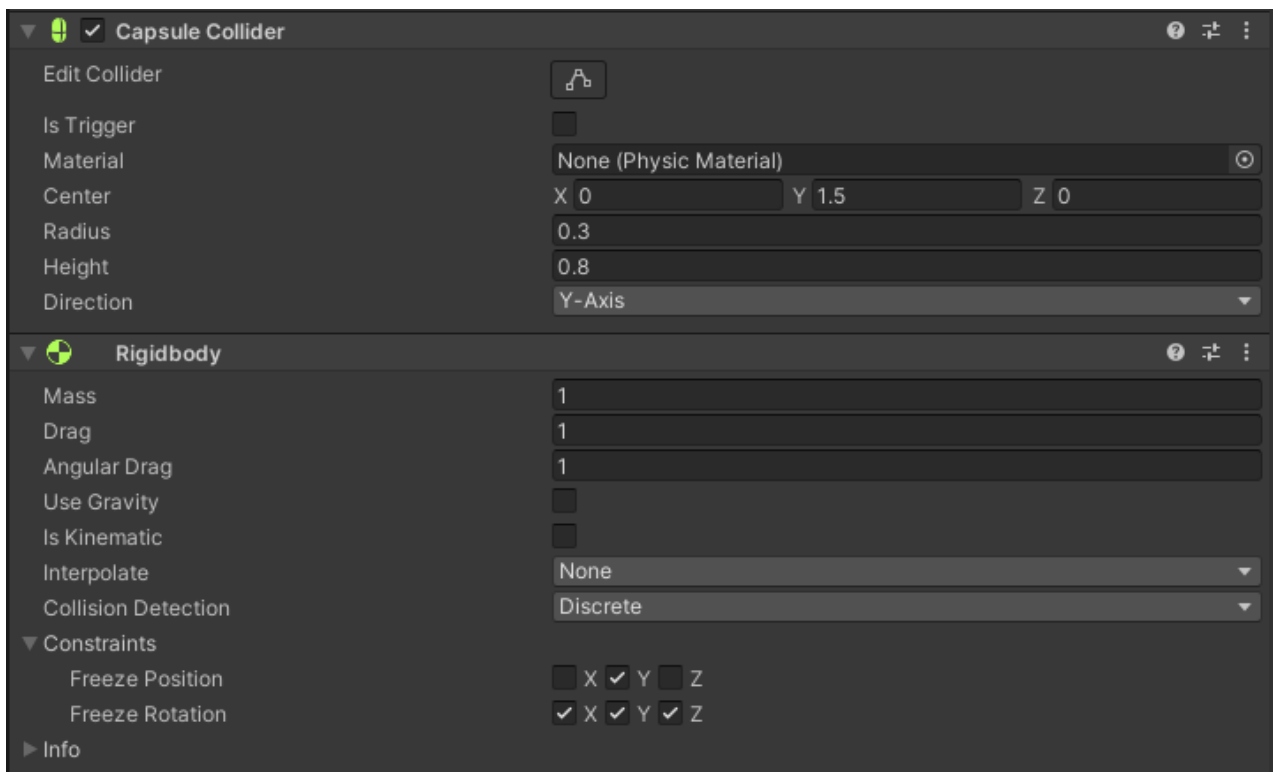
Capsule Collider

Edit Collider
Is Trigger
Material None (Physic Material)
Center X 0 Y 1.5 Z 0
Radius 0.3
Height 0.8
Direction Y-Axis

Rigidbody

Mass 1
Drag 1
Angular Drag 1
Use Gravity
Is Kinematic
Interpolate None
Collision Detection Discrete
Constraints
Freeze Position X Y Z
Freeze Rotation X Y Z
Info